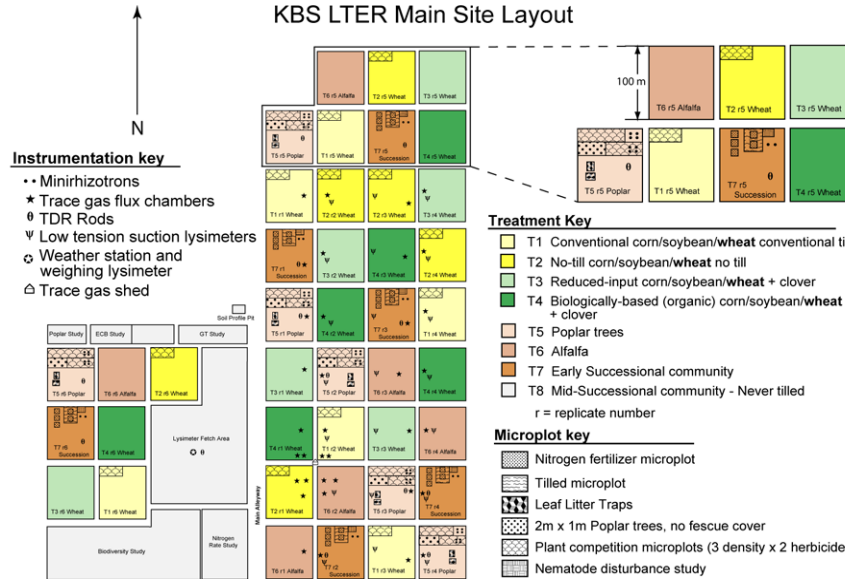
KBS LTER Main Site Layout

N

Instrumentation key
Minirhizotrons
Trace gas flux chambers
θ TDR Rods
ψ Low tension suction lysimeters
Weather station and weighing lysimeter
Trace gas shed

Soil Profile Pit
Poplar Study
ECB Study
GT Study
T5 r6 Poplar
T6 r6 Alfalfa
T2 r6 Wheat
T7 r6 Succession
T4 r6 Wheat
Lysimeter Fetch Area
T3 r6 Wheat
T1 r6 Wheat
Biodiversity Study
Nitrogen Rate Study
Main Alleyway

T6 r5 Alfalfa
T2 r5 Wheat
T3 r5 Wheat
T5 r5 Poplar
T1 r5 Wheat
T7 r5 Succession
T4 r5 Wheat
T1 r1 Wheat
T2 r2 Wheat
T2 r3 Wheat
T3 r4 Wheat
T7 r1 Succession
T3 r2 Wheat
T4 r3 Wheat
T2 r4 Wheat
T5 r1 Poplar
T4 r2 Wheat
T7 r3 Succession
T1 r4 Wheat
T3 r1 Wheat
T5 r2 Poplar
T6 r3 Alfalfa
T4 r4 Wheat
T4 r1 Wheat
T1 r2 Wheat
T3 r3 Wheat
T6 r4 Alfalfa
T2 r1 Wheat
T6 r2 Alfalfa
T5 r3 Poplar
T7 r4 Succession
T6 r1 Alfalfa
T7 r2 Succession
T1 r3 Wheat
T5 r4 Poplar

100 m
T6 r5 Alfalfa
T2 r5 Wheat
T3 r5 Wheat
T5 r5 Poplar
T1 r5 Wheat
T7 r5 Succession
T4 r5 Wheat

Treatment Key
T1 Conventional corn/soybean/wheat conventional til
T2 No-till corn/soybean/wheat no till
T3 Reduced-input corn/soybean/wheat + clover
T4 Biologically-based (organic) corn/soybean/wheat + clover
T5 Poplar trees
T6 Alfalfa
T7 Early Successional community
T8 Mid-Successional community - Never tilled
r = replicate number

Microplot key
Nitrogen fertilizer microplot
Tilled microplot
Leaf Litter Traps
2m x 1m Poplar trees, no fescue cover
Plant competition microplots (3 density x 2 herbicide
Nematode disturbance study